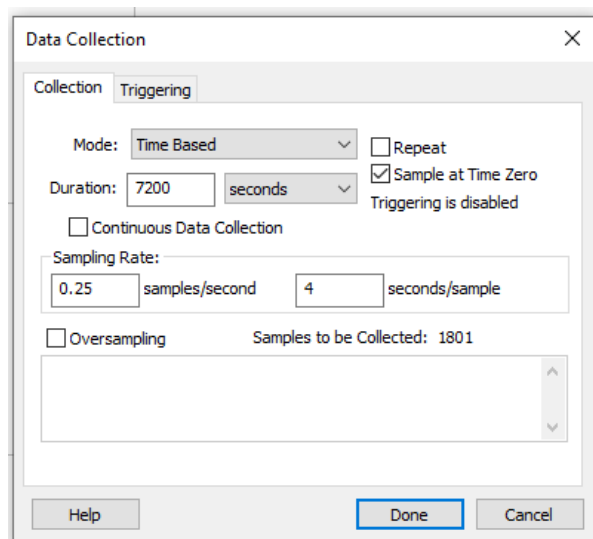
Data Collection

Collection Triggering

Mode: Time Based

Repeat

Sample at Time Zero

Duration: 7200 seconds

Triggering is disabled

Continuous Data Collection

Sampling Rate:

0.25 samples/second 4 seconds/sample

Oversampling Samples to be Collected: 1801

Help Done Cancel